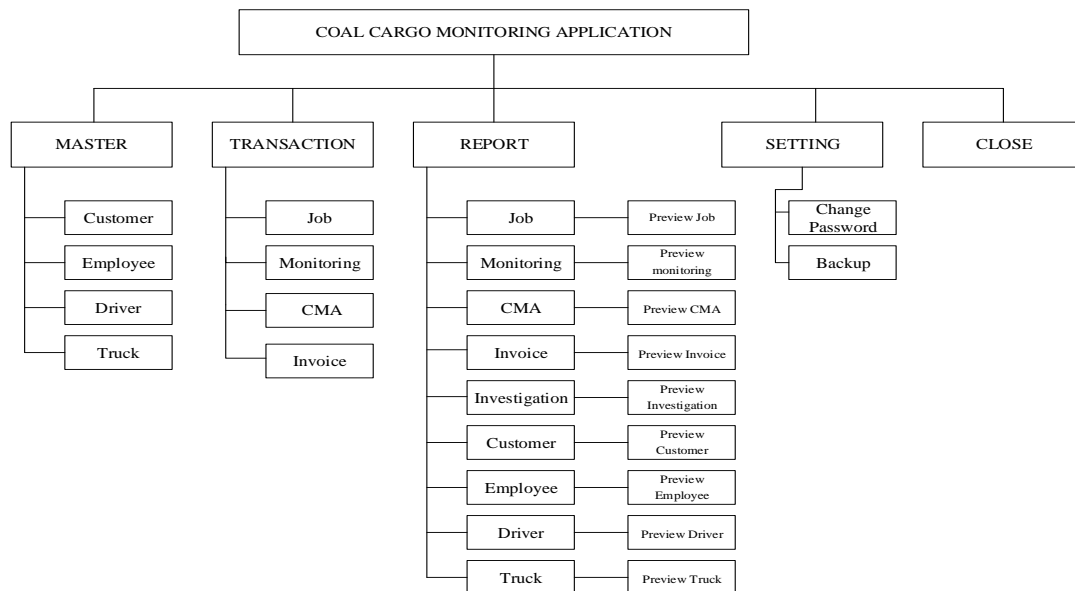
COAL CARGO MONITORING APPLICATION

MASTER

Customer

Employee

Driver

Truck

TRANSACTION

Job

Monitoring

CMA

Invoice

REPORT

Job

Preview Job

Monitoring

Preview monitoring

CMA

Preview CMA

Invoice

Preview Invoice

Investigation

Preview Investigation

Customer

Preview Customer

Employee

Preview Employee

Driver

Preview Driver

Truck

Preview Truck

SETTING

Change Password

Backup

CLOSE